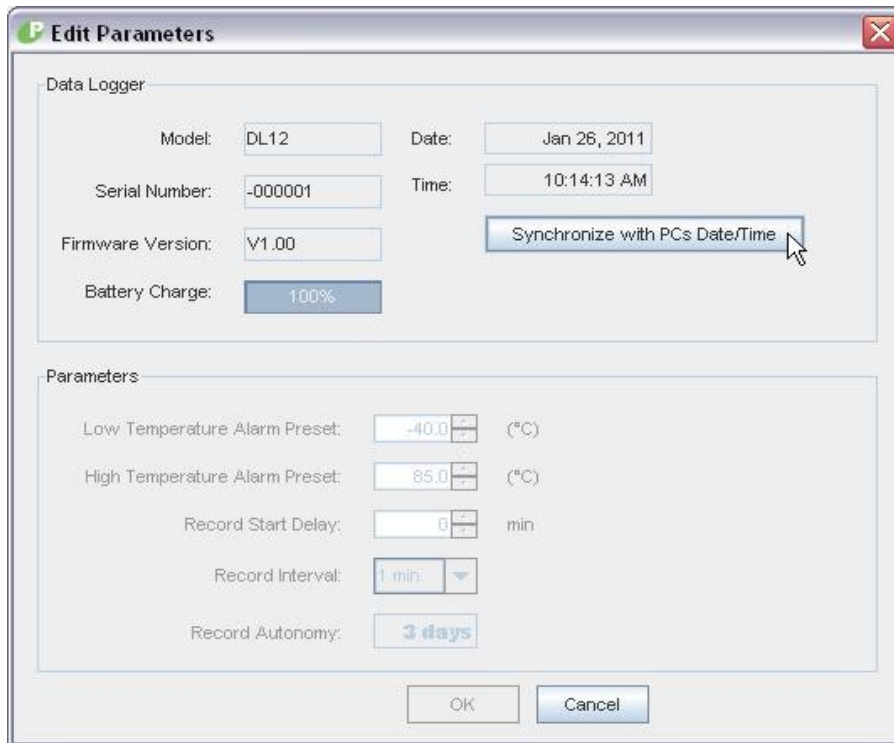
Edit Parameters

Data Logger

Model: DL12

Date: Jan 26, 2011

Serial Number: -000001

Time: 10:14:13 AM

Synchronize with PCs Date/Time

Firmware Version: V1.00

Battery Charge: 100%

Parameters

Low Temperature Alarm Preset: -40.0 (°C)

High Temperature Alarm Preset: 85.0 (°C)

Record Start Delay: 0 min

Record Interval: 1 min

Record Autonomy: 3 days

OK

Cancel